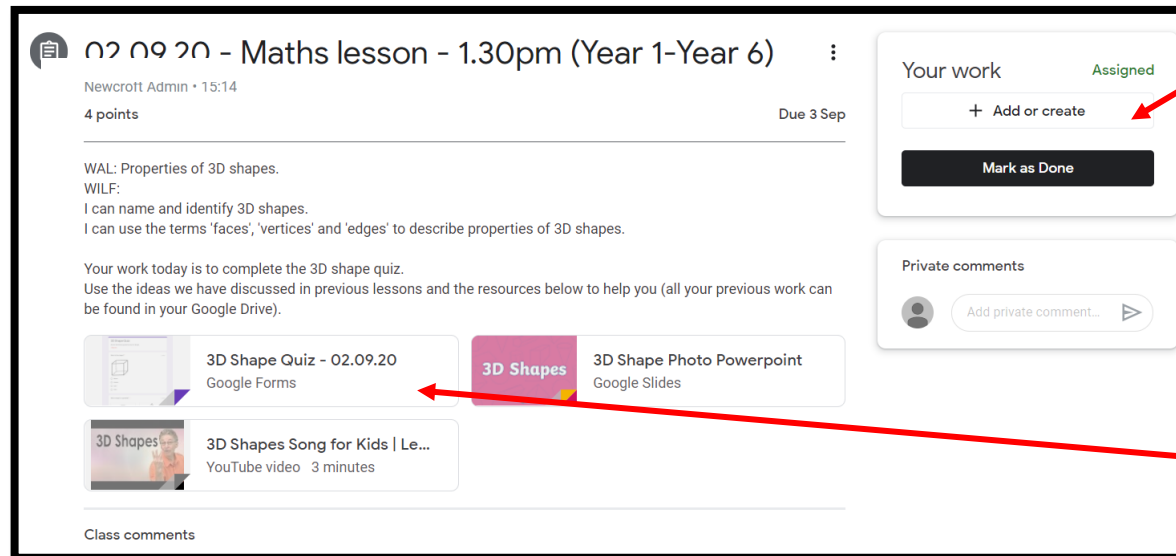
02.09.20 - Maths lesson - 1.30pm (Year 1-Year 6)

Newcroft Admin • 15:14

4 points

Due 3 Sep

WAL: Properties of 3D shapes.
WILF:
I can name and identify 3D shapes.
I can use the terms 'faces', 'vertices' and 'edges' to describe properties of 3D shapes.

Your work today is to complete the 3D shape quiz.
Use the ideas we have discussed in previous lessons and the resources below to help you (all your previous work can be found in your Google Drive).

3D Shape Quiz - 02.09.20
Google Forms

3D Shapes

3D Shape Photo Powerpoint
Google Slides

3D Shapes

3D Shapes Song for Kids | Le...
YouTube video 3 minutes

Class comments

Your work

Assigned

+ Add or create

Mark as Done

Private comments

Add private comment...